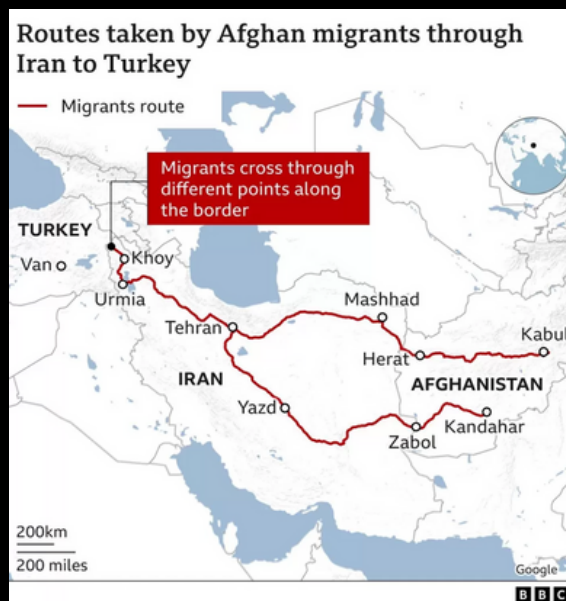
Routes taken by Afghan migrants through Iran to Turkey

Migrants route

Migrants cross through different points along the border

TURKEY

Van

Khoy

Urmia

Mashhad

Tehran

Kabul

Herat

IRAN

AFGHANISTAN

Yazd

Zabol

Kandahar

200km

200 miles

Google

BBC